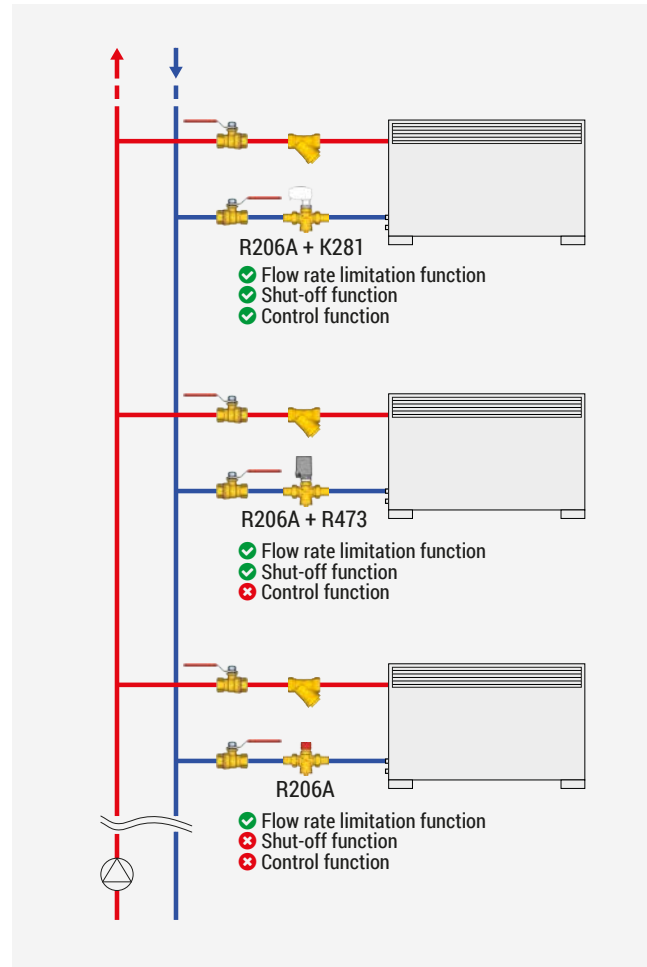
R206A + K281
Flow rate limitation function
Shut-off function
Control function

R206A + R473
Flow rate limitation function
Shut-off function
Control function

R206A
Flow rate limitation function
Shut-off function
Control function